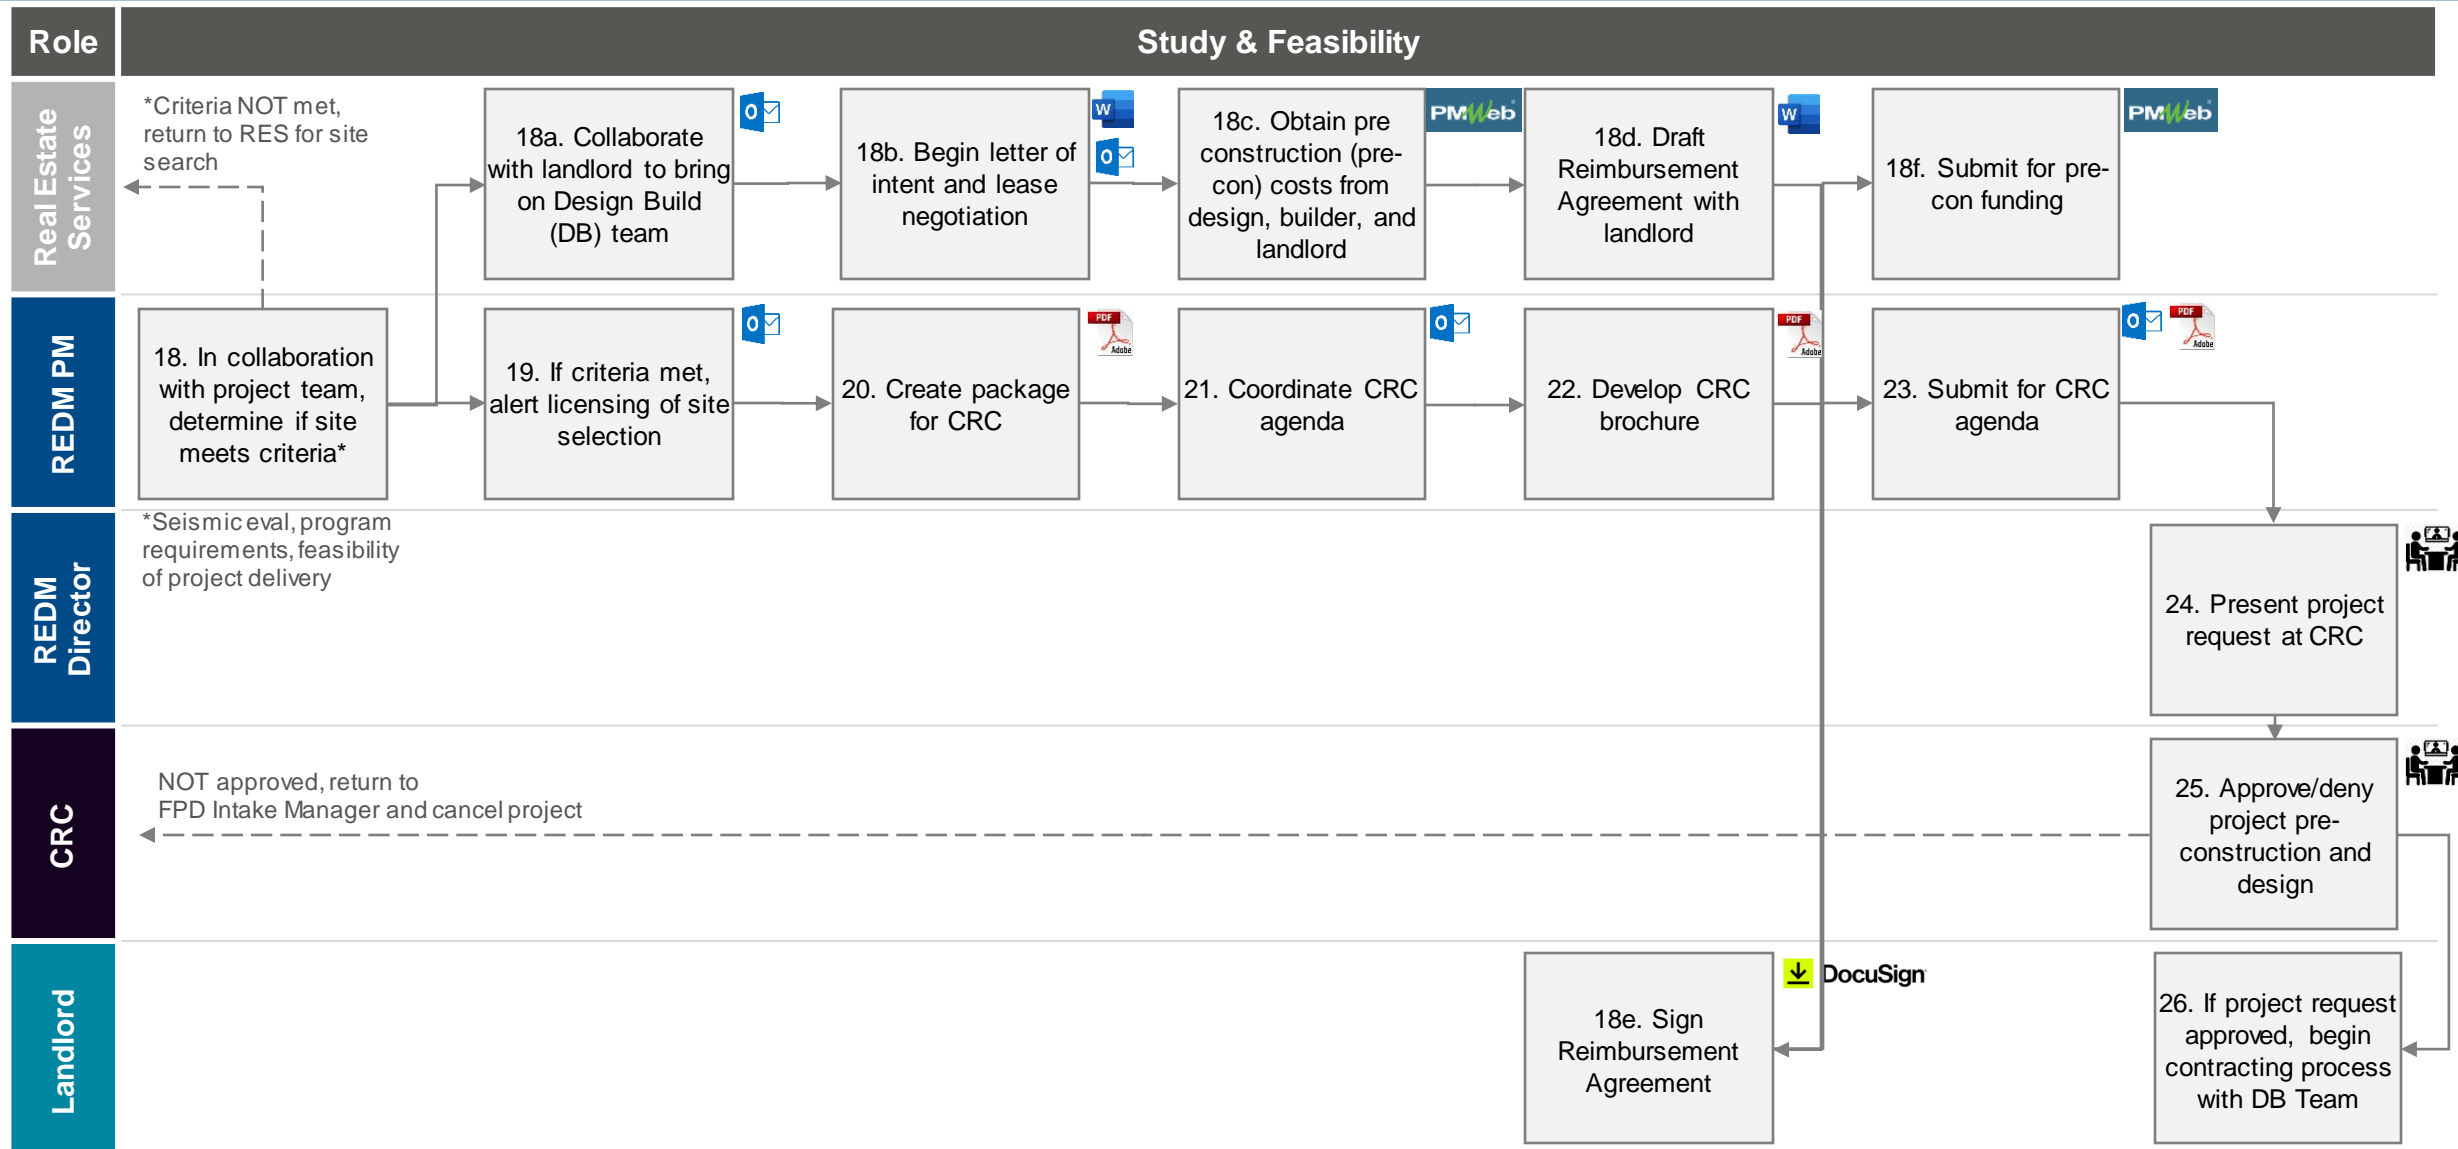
Role

Study & Feasibility

Real Estate Services

*Criteria NOT met, return to RES for site search

18a. Collaborate with landlord to bring on Design Build (DB) team

18b. Begin letter of intent and lease negotiation

18c. Obtain pre construction (pre-con) costs from design, builder, and landlord

PMWeb

18d. Draft Reimbursement Agreement with landlord

18f. Submit for pre-con funding

PMWeb

REDM PM

18. In collaboration with project team, determine if site meets criteria*

19. If criteria met, alert licensing of site selection

20. Create package for CRC

21. Coordinate CRC agenda

22. Develop CRC brochure

23. Submit for CRC agenda

REDM Director

*Seismic eval, program requirements, feasibility of project delivery

24. Present project request at CRC

CRC

NOT approved, return to FPD Intake Manager and cancel project

25. Approve/deny project pre-construction and design

Landlord

18e. Sign Reimbursement Agreement

DocuSign

26. If project request approved, begin contracting process with DB Team